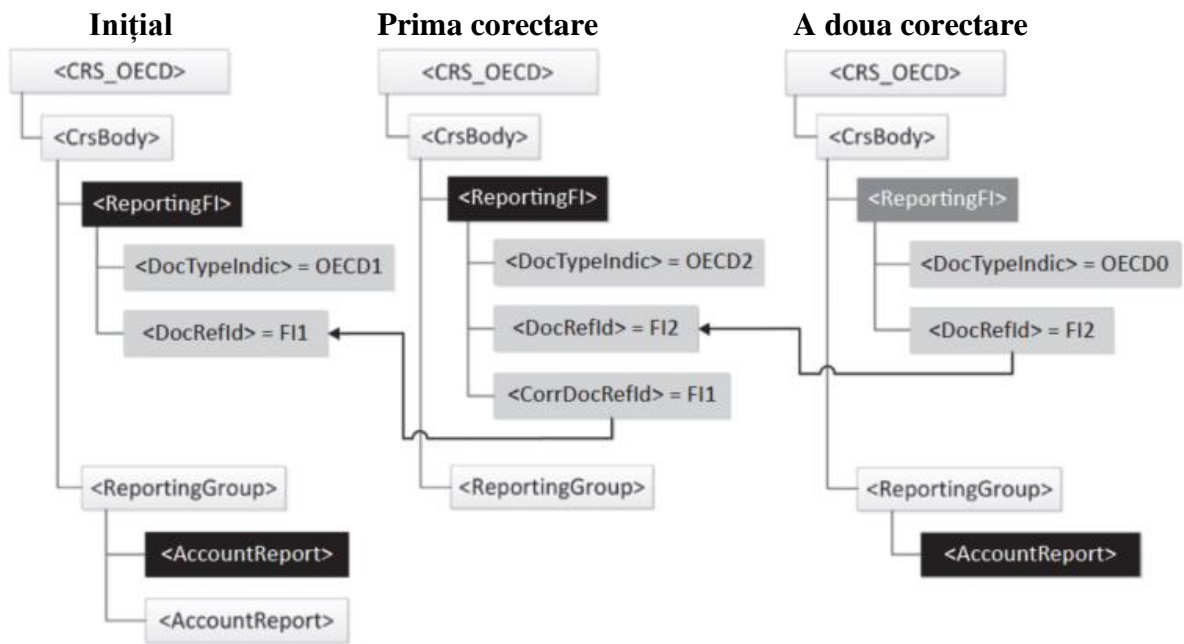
Inițial

<CRS_OECD>

<CrsBody>

<ReportingFI>

<DocTypeIndic> = OECD1

<DocRefId> = FI1

<ReportingGroup>

<AccountReport>

<AccountReport>

Prima corectare

<CRS_OECD>

<CrsBody>

<ReportingFI>

<DocTypeIndic> = OECD2

<DocRefId> = FI2

<CorrDocRefId> = FI1

<ReportingGroup>

A doua corectare

<CRS_OECD>

<CrsBody>

<ReportingFI>

<DocTypeIndic> = OECD0

<DocRefId> = FI2

<ReportingGroup>

<AccountReport>